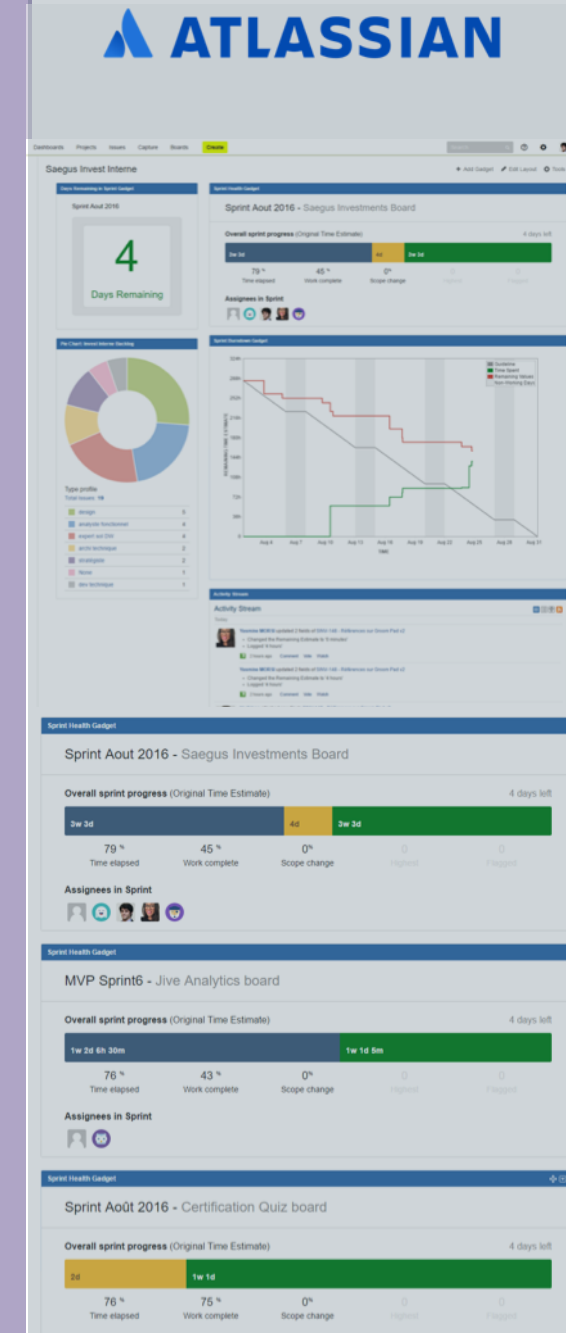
ATLASSIAN

Dashboards Projects Issues Capture Boards Create

Saegus Invest Interne

Add Gadget Edit Layout Tools

Days Remaining in Sprint Gadget

Sprint Aout 2016

4

Days Remaining

Sprint Health Gadget

Sprint Aout 2016 - Saegus Investments Board

Overall sprint progress (Original Time Estimate) 4 days left

3w 3d 4d 3w 3d

79 % Time elapsed 45 % Work complete 0% Scope change 0 Highest 0 Flagged

Assignees in Sprint

Pie Chart: Invest Interne Backlog

Type profile
Total issues: 19

design 5
analyste fonctionnel 4
expert sol DW 4
archi technique 2
stratégiste 2
filose 1
dev technique 1

Sprint Burndown Gadget

Guideline
Time Spent
Remaining Values
Non-Working Days

Aug 4 Aug 7 Aug 10 Aug 13 Aug 16 Aug 19 Aug 22 Aug 25 Aug 28 Aug 31

Time

Activity Stream

Activity Stream

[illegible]

Sprint Health Gadget

Sprint Aout 2016 - Saegus Investments Board

Overall sprint progress (Original Time Estimate) 4 days left

3w 3d 4d 3w 3d

79 % Time elapsed 45 % Work complete 0% Scope change 0 Highest 0 Flagged

Assignees in Sprint

Sprint Health Gadget

MVP Sprint6 - Jive Analytics board

Overall sprint progress (Original Time Estimate) 4 days left

1w 2d 6h 30m 1w 1d 5m

76 % Time elapsed 43 % Work complete 0% Scope change 0 Highest 0 Flagged

Assignees in Sprint

Sprint Health Gadget

Sprint Août 2016 - Certification Quiz board

Overall sprint progress (Original Time Estimate) 4 days left

2d 1w 1d

76 % Time elapsed 75 % Work complete 0% Scope change 0 Highest 0 Flagged